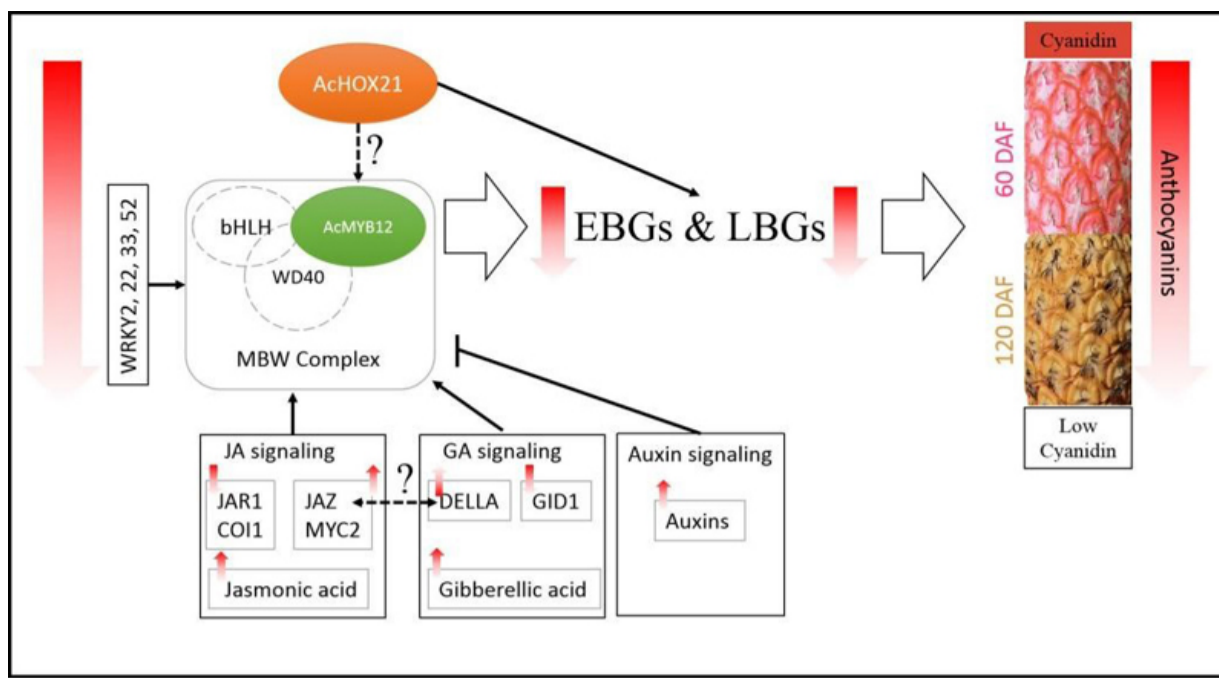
AcHOX21

?

WRKY2, 22, 33, 52

bHLH

AcMYB12

WD40

MBW Complex

EBGs & LBGs

Cyanidin

60 DAF

120 DAF

Anthocyanins

Low Cyanidin

JA signaling

JAR1
COI1

JAZ
MYC2

?

Jasmonic acid

GA signaling

DELLA

GID1

Gibberellic acid

Auxin signaling

Auxins